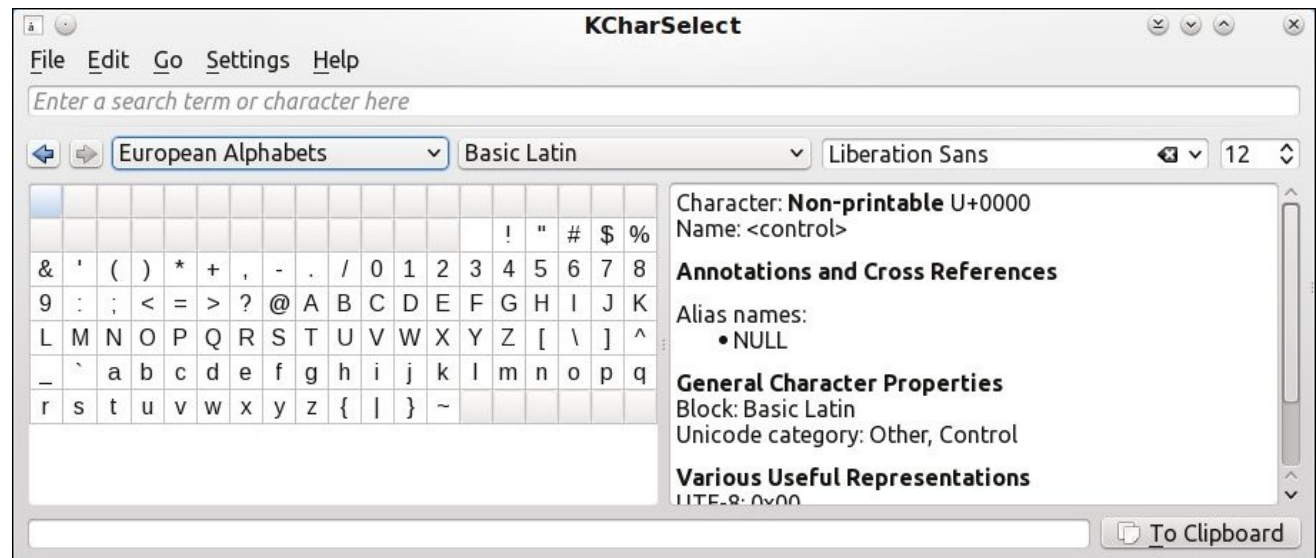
KCharSelect

File Edit Go Settings Help

Enter a search term or character here

European Alphabets | Basic Latin | Liberation Sans | 12

|   |   |   |   |   |   |   |   |   |   |   |   |   |   |   |   |   |   |   |
|---|---|---|---|---|---|---|---|---|---|---|---|---|---|---|---|---|---|---|
|   |   |   |   |   |   |   |   |   |   |   |   |   |   |   |   |   |   |   |
|   |   |   |   |   |   |   |   |   |   |   |   |   |   | ! | " | # | $ | % |
| & | ' | ( | ) | * | + | , | - | . | / | 0 | 1 | 2 | 3 | 4 | 5 | 6 | 7 | 8 |
| 9 | : | ; | < | = | > | ? | @ | A | B | C | D | E | F | G | H | I | J | K |
| L | M | N | O | P | Q | R | S | T | U | V | W | X | Y | Z | [ | \ | ] | ^ |
| _ | ` | a | b | c | d | e | f | g | h | i | j | k | l | m | n | o | p | q |
| r | s | t | u | v | w | x | y | z | { | \| | } | ~ |   |   |   |   |   |   |

Character: **Non-printable** U+0000
Name: <control>

**Annotations and Cross References**

Alias names:
• NULL

**General Character Properties**
Block: Basic Latin
Unicode category: Other, Control

**Various Useful Representations**
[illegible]

To Clipboard